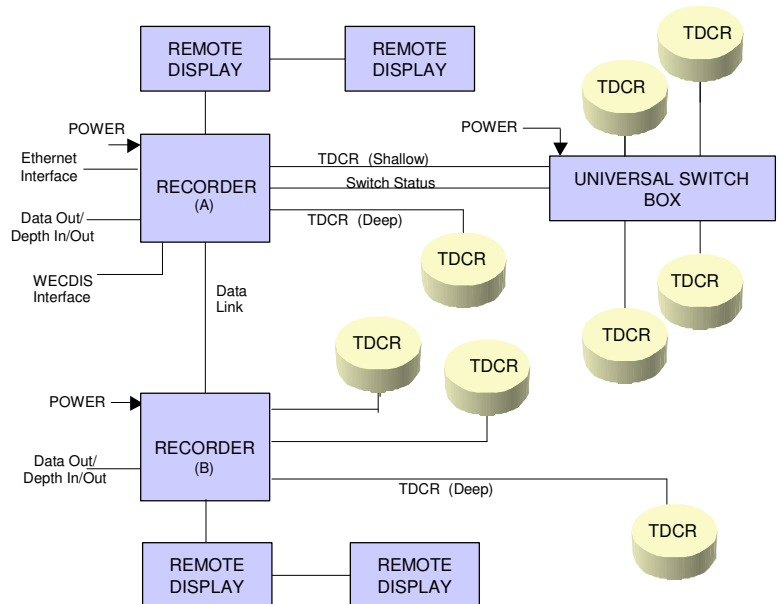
REMOTE DISPLAY

REMOTE DISPLAY

TDCR

TDCR

POWER

POWER

Ethernet Interface

TDCR (Shallow)

RECORDER (A)

Switch Status

UNIVERSAL SWITCH BOX

Data Out/ Depth In/Out

TDCR (Deep)

TDCR

WECDIS Interface

Data Link

TDCR

TDCR

TDCR

TDCR

POWER

RECORDER (B)

Data Out/ Depth In/Out

TDCR (Deep)

TDCR

REMOTE DISPLAY

REMOTE DISPLAY